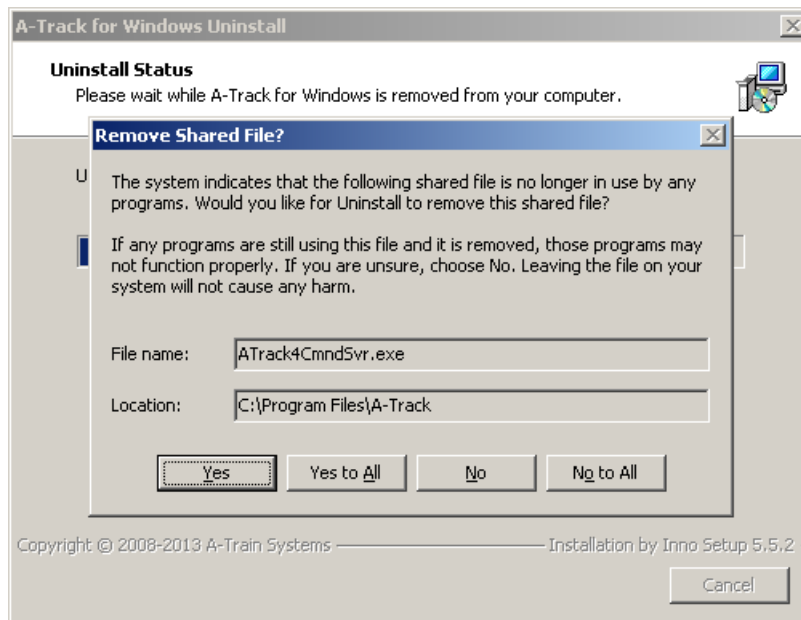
A-Track for Windows Uninstall

Uninstall Status
Please wait while A-Track for Windows is removed from your computer.

U

Remove Shared File?

The system indicates that the following shared file is no longer in use by any programs. Would you like for Uninstall to remove this shared file?

If any programs are still using this file and it is removed, those programs may not function properly. If you are unsure, choose No. Leaving the file on your system will not cause any harm.

File name: ATrack4CmndSvr.exe

Location: C:\Program Files\A-Track

Yes | Yes to All | No | No to All

Copyright © 2008-2013 A-Train Systems Installation by Inno Setup 5.5.2

Cancel